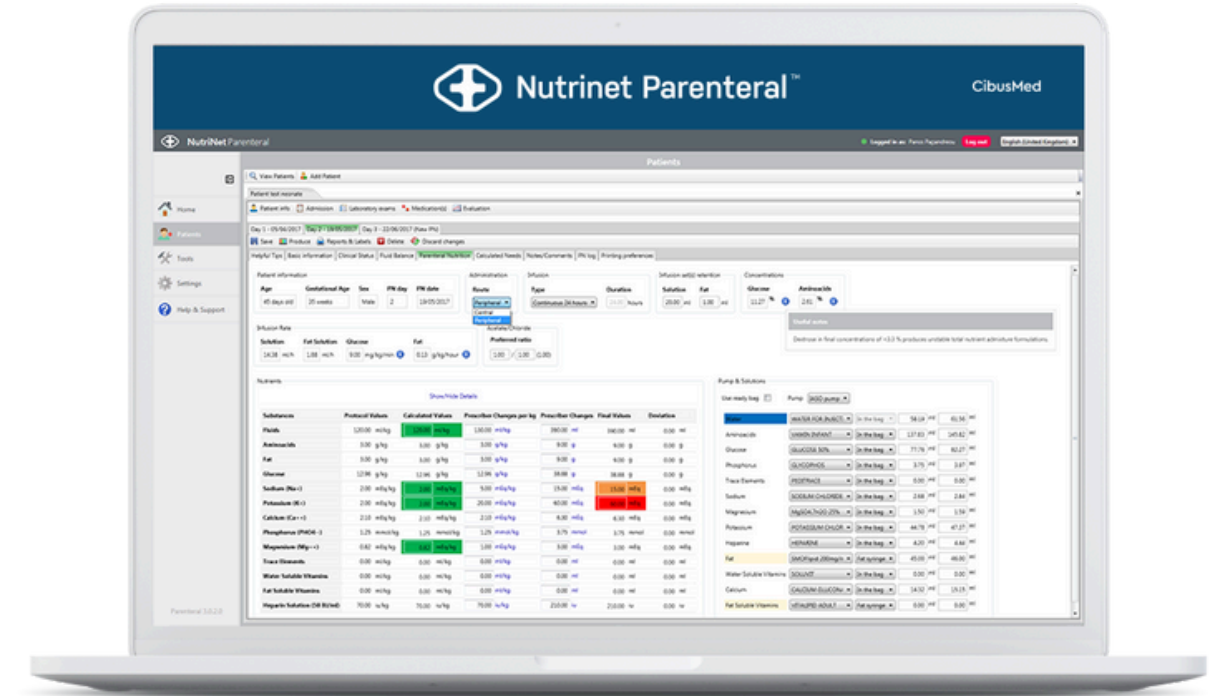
Nutrinet Parenteral™

CibusMed

NutriNet Parenteral

Logged in as: Panos Papandreou Log out English (United Kingdom)

Patients

Home

Patients

Tools

Settings

Help & Support

View Patients Add Patient

Patient test neonate

Patient info Admission Laboratory exams Medication(s) Evaluation

Day 1 - 05/06/2017 Day 2 - 19/05/2017 Day 3 - 22/06/2017 (New PN)

Save Produce Reports & Labels Delete Discard changes

Helpful Tips Basic Information Clinical Status Fluid Balance Parenteral Nutrition Calculated Needs Notes/Comments PN log Printing preferences

Patient information

| Age | Gestational Age | Sex | PN day | PN date |
|---|---|---|---|---|
| 45 days old | 35 weeks | Male | 2 | 19/05/2017 |

Administration

Route

Peripheral

Central

Peripheral

Infusion

Type Duration

Continuous 24 hours 24.00 hours

Infusion set(s) retention

Solution Fat

20.00 ml 1.00 ml

Concentrations

Glucose Aminoacids

11.27 % 2.61 %

Useful notes

Dextrose in final concentrations of <3.0 % produces unstable total nutrient admixture formulations.

Infusion Rate

Solution Fat Solution Glucose Fat

14.38 ml/h 1.88 ml/h 9.00 mg/kg/min 0.13 g/kg/hour

Acetate/Chloride

Preferred ratio

1.00 / 1.00 (1.00)

Nutrients

Show/Hide Details

| Substances | Protocol Values | Calculated Values | Prescriber Changes per kg | Prescriber Changes | Final Values | Deviation |
|---|---|---|---|---|---|---|
| Fluids | 120.00 ml/kg | 120.00 ml/kg | 130.00 ml/kg | 390.00 ml | 390.00 ml | 0.00 ml |
| Aminoacids | 3.00 g/kg | 3.00 g/kg | 3.00 g/kg | 9.00 g | 9.00 g | 0.00 g |
| Fat | 3.00 g/kg | 3.00 g/kg | 3.00 g/kg | 9.00 g | 9.00 g | 0.00 g |
| Glucose | 12.96 g/kg | 12.96 g/kg | 12.96 g/kg | 38.88 g | 38.88 g | 0.00 g |
| Sodium (Na+) | 2.00 mEq/kg | 2.00 mEq/kg | 5.00 mEq/kg | 15.00 mEq | 15.00 mEq | 0.00 mEq |
| Potassium (K+) | 2.00 mEq/kg | 2.00 mEq/kg | 20.00 mEq/kg | 60.00 mEq | 60.00 mEq | 0.00 mEq |
| Calcium (Ca++) | 2.10 mEq/kg | 2.10 mEq/kg | 2.10 mEq/kg | 6.30 mEq | 6.30 mEq | 0.00 mEq |
| Phosphorus (PHO4--) | 1.25 mmol/kg | 1.25 mmol/kg | 1.25 mmol/kg | 3.75 mmol | 3.75 mmol | 0.00 mmol |
| Magnesium (Mg++) | 0.82 mEq/kg | 0.82 mEq/kg | 1.00 mEq/kg | 3.00 mEq | 3.00 mEq | 0.00 mEq |
| Trace Elements | 0.00 ml/kg | 0.00 ml/kg | 0.00 ml/kg | 0.00 ml | 0.00 ml | 0.00 ml |
| Water Soluble Vitamins | 0.00 ml/kg | 0.00 ml/kg | 0.00 ml/kg | 0.00 ml | 0.00 ml | 0.00 ml |
| Fat Soluble Vitamins | 0.00 ml/kg | 0.00 ml/kg | 0.00 ml/kg | 0.00 ml | 0.00 ml | 0.00 ml |
| Heparin Solution (50 IU/ml) | 70.00 iu/kg | 70.00 iu/kg | 70.00 iu/kg | 210.00 iu | 210.00 iu | 0.00 iu |

Pump & Solutions

Use ready bag Pump IASD pump

| Water | WATER FOR INJECT | In the bag | 58.18 ml | 61.56 ml |
|---|---|---|---|---|
| Aminoacids | VAMIN INFANT | In the bag | 137.83 ml | 145.82 ml |
| Glucose | GLUCOSE 50% | In the bag | 77.76 ml | 82.27 ml |
| Phosphorus | GLYCOPHOS | In the bag | 3.75 ml | 3.97 ml |
| Trace Elements | PEDITRACE | In the bag | 0.00 ml | 0.00 ml |
| Sodium | SODIUM CHLORIDE | In the bag | 2.68 ml | 2.84 ml |
| Magnesium | MgSO4.7H2O 25% | In the bag | 1.50 ml | 1.59 ml |
| Potassium | POTASSIUM CHLOR | In the bag | 44.78 ml | 47.37 ml |
| Heparine | HEPARINE | In the bag | 4.20 ml | 4.44 ml |
| Fat | SMOFlipid 200mg/n | Fat syringe | 45.00 ml | 46.00 ml |
| Water Soluble Vitamins | SOLUVIT | In the bag | 0.00 ml | 0.00 ml |
| Calcium | CALCIUM GLUCONA | In the bag | 14.32 ml | 15.15 ml |
| Fat Soluble Vitamins | VITALIPID ADULT | Fat syringe | 0.00 ml | 0.00 ml |

Parenteral 3.6.2.0